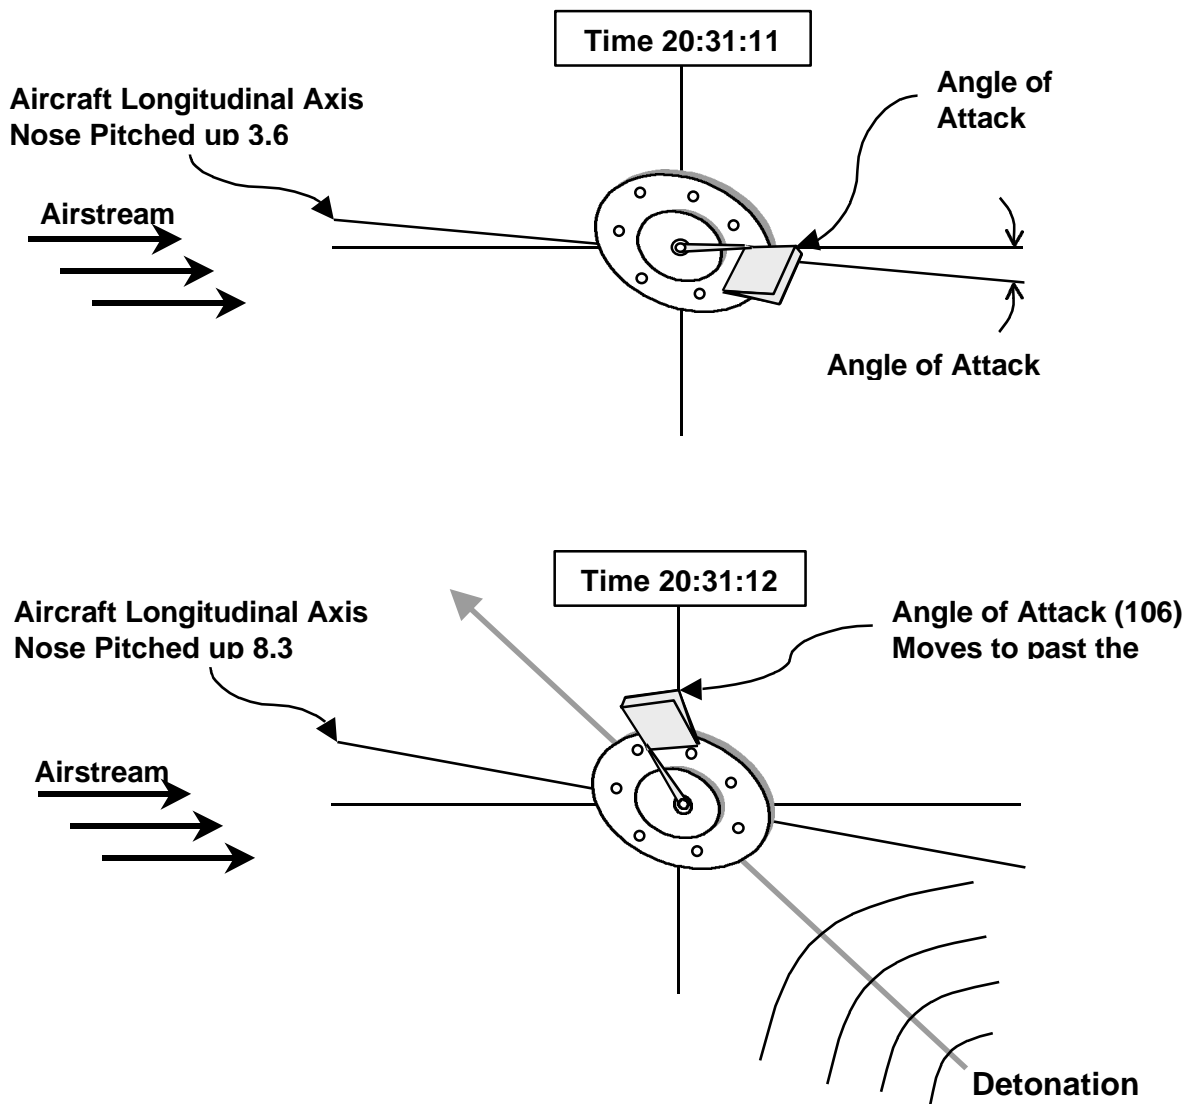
Time 20:31:11

Aircraft Longitudinal Axis Nose Pitched up 3.6

Angle of Attack

Airstream

Angle of Attack

Time 20:31:12

Aircraft Longitudinal Axis Nose Pitched up 8.3

Angle of Attack (106) Moves to past the

Airstream

Detonation